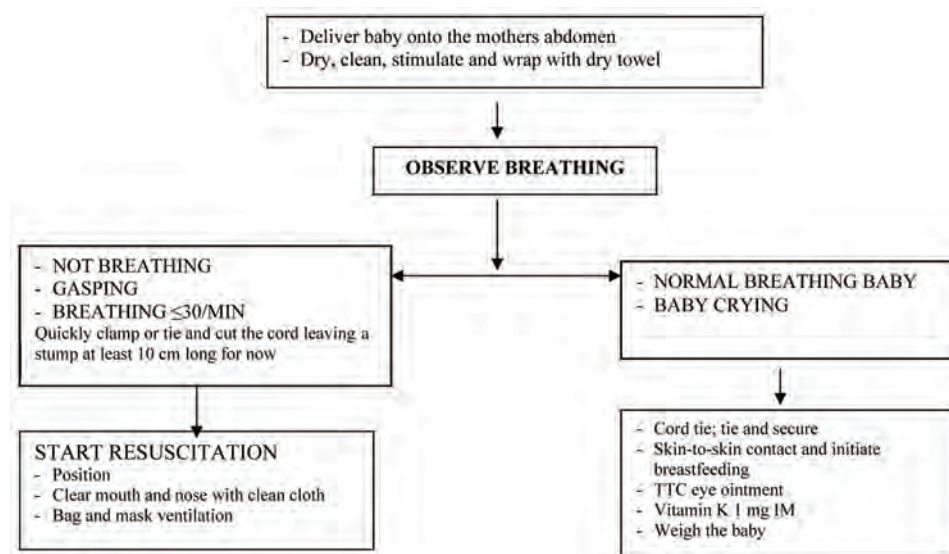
- Deliver baby onto the mothers abdomen
- Dry, clean, stimulate and wrap with dry towel

OBSERVE BREATHING

- NOT BREATHING
- GASPING
- BREATHING $\leq$30/MIN
Quickly clamp or tie and cut the cord leaving a stump at least 10 cm long for now

START RESUSCITATION
- Position
- Clear mouth and nose with clean cloth
- Bag and mask ventilation

- NORMAL BREATHING BABY
- BABY CRYING

- Cord tie; tie and secure
- Skin-to-skin contact and initiate breastfeeding
- TTC eye ointment
- Vitamin K 1 mg IM
- Weigh the baby